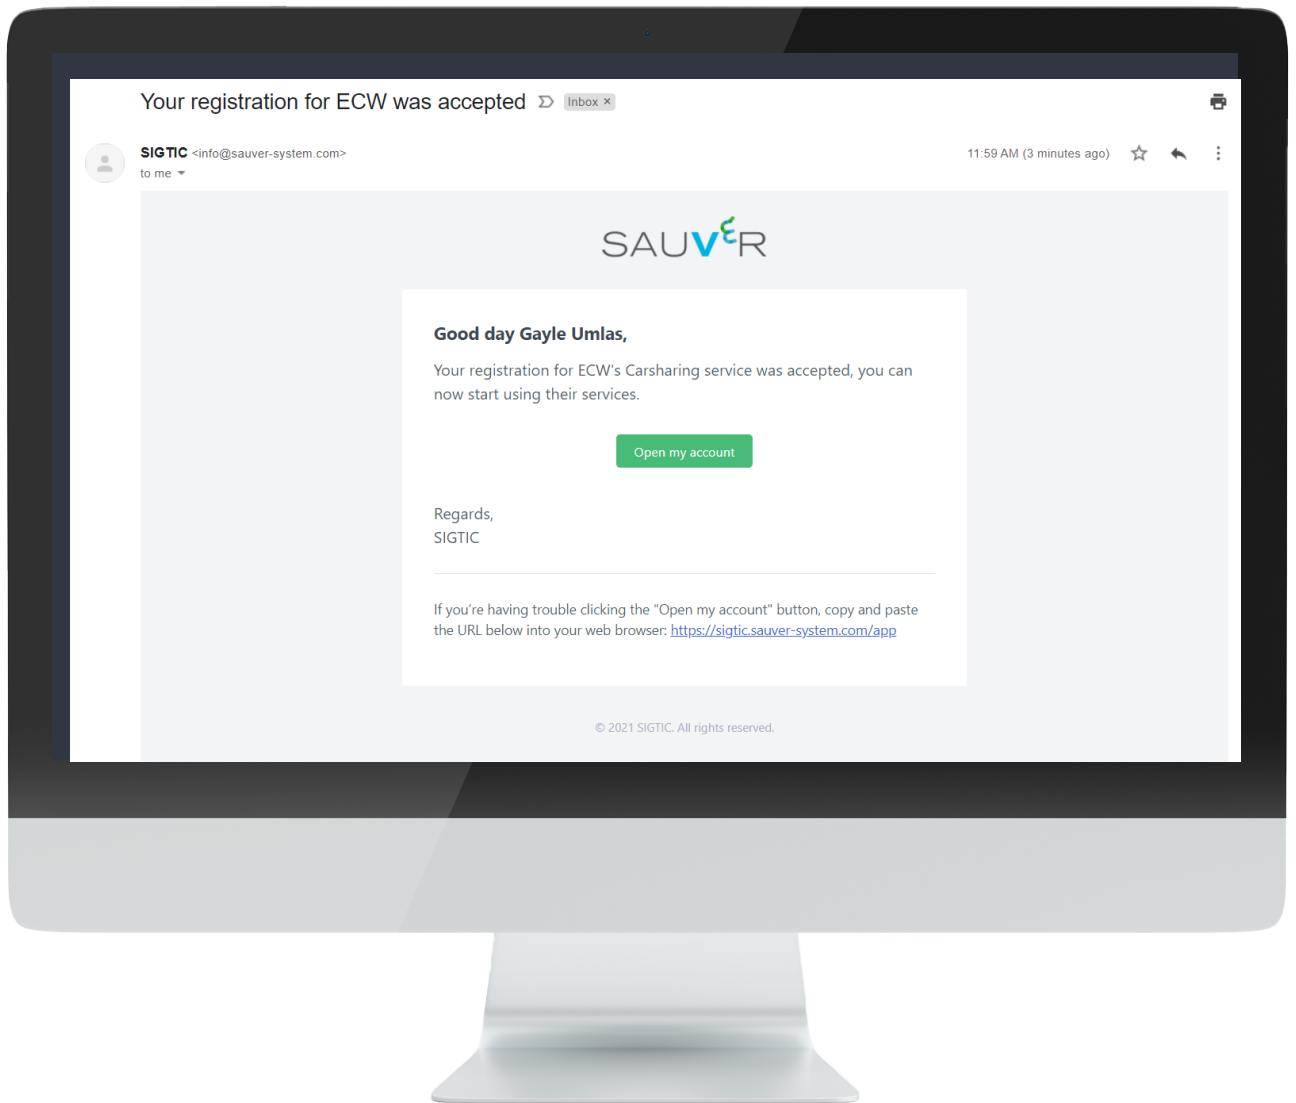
Your registration for ECW was accepted Inbox ×

SIGTIC <info@sauver-system.com>
to me

11:59 AM (3 minutes ago)

SAUVER

Good day Gayle Umlas,

Your registration for ECW's Carsharing service was accepted, you can now start using their services.

Open my account

Regards,
SIGTIC

If you're having trouble clicking the "Open my account" button, copy and paste the URL below into your web browser: https://sigtic.sauver-system.com/app

© 2021 SIGTIC. All rights reserved.